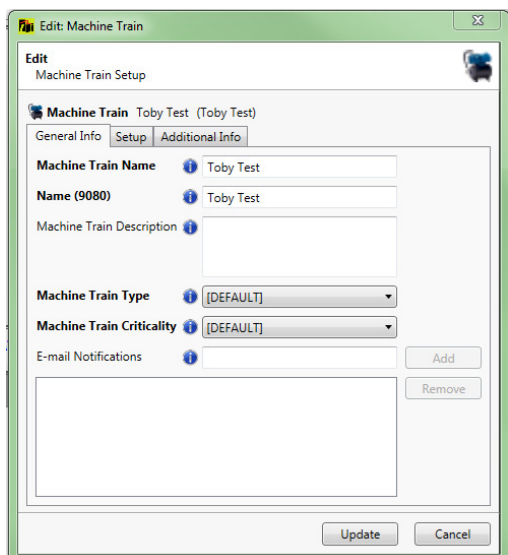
Edit: Machine Train

Edit
Machine Train Setup

Machine Train Toby Test (Toby Test)

General Info | Setup | Additional Info

Machine Train Name Toby Test

Name (9080) Toby Test

Machine Train Description

Machine Train Type [DEFAULT]

Machine Train Criticality [DEFAULT]

E-mail Notifications

Add

Remove

Update

Cancel